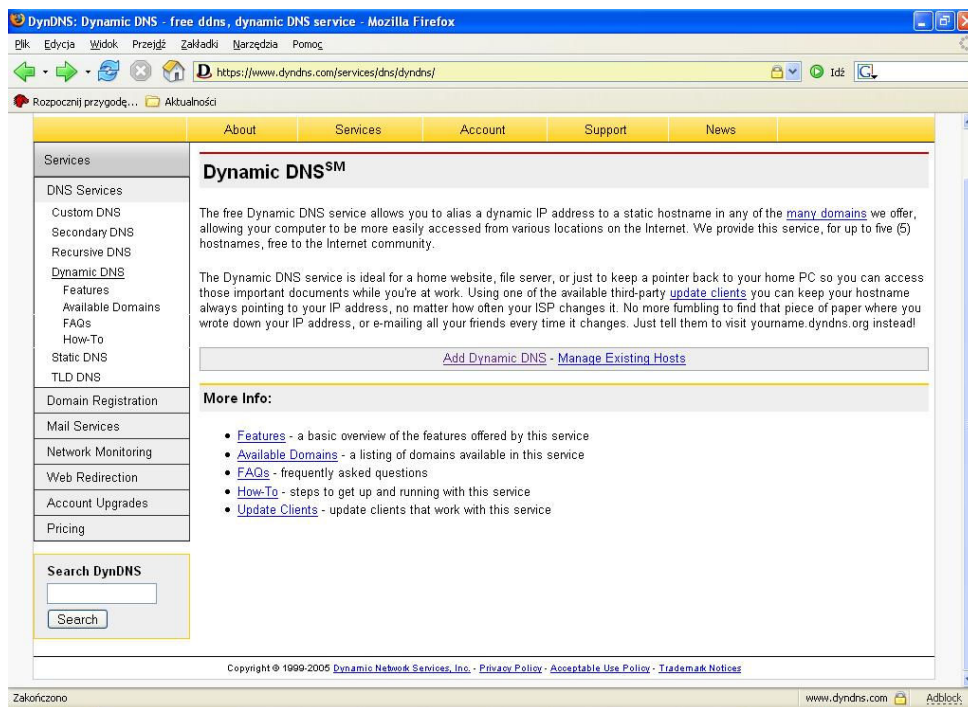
DynDNS: Dynamic DNS - free ddns, dynamic DNS service - Mozilla Firefox

Plik Edycja Widok Przejdź Zakładki Narzędzia Pomoc

https://www.dyndns.com/services/dns/dyndns/

Idź

Rozpocznij przygodę... Aktualności

About Services Account Support News

Services
DNS Services
Custom DNS
Secondary DNS
Recursive DNS
Dynamic DNS
Features
Available Domains
FAQs
How-To
Static DNS
TLD DNS
Domain Registration
Mail Services
Network Monitoring
Web Redirection
Account Upgrades
Pricing

Search DynDNS
Search

Dynamic DNS$^{SM}$

The free Dynamic DNS service allows you to alias a dynamic IP address to a static hostname in any of the many domains we offer, allowing your computer to be more easily accessed from various locations on the Internet. We provide this service, for up to five (5) hostnames, free to the Internet community.

The Dynamic DNS service is ideal for a home website, file server, or just to keep a pointer back to your home PC so you can access those important documents while you're at work. Using one of the available third-party update clients you can keep your hostname always pointing to your IP address, no matter how often your ISP changes it. No more fumbling to find that piece of paper where you wrote down your IP address, or e-mailing all your friends every time it changes. Just tell them to visit yourname.dyndns.org instead!

Add Dynamic DNS - Manage Existing Hosts

More Info:

• Features - a basic overview of the features offered by this service
• Available Domains - a listing of domains available in this service
• FAQs - frequently asked questions
• How-To - steps to get up and running with this service
• Update Clients - update clients that work with this service

Copyright © 1999-2005 Dynamic Network Services, Inc. - Privacy Policy - Acceptable Use Policy - Trademark Notices

Zakończono

www.dyndns.com

Adblock